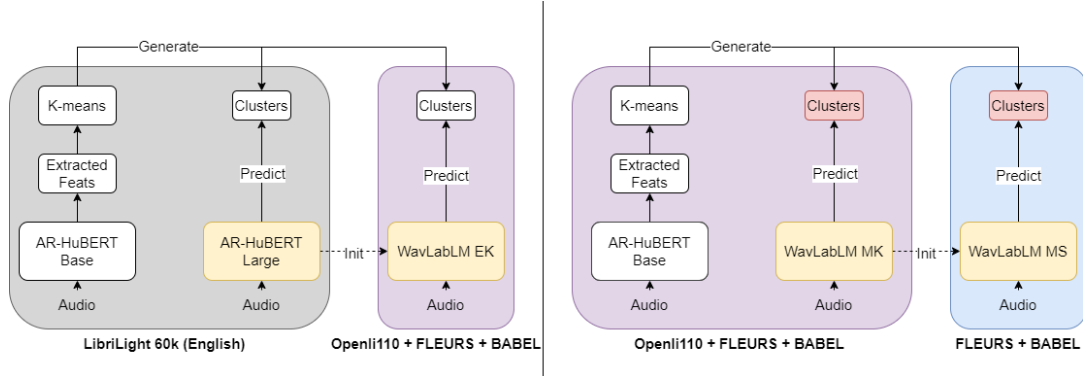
Generate

K-means

Clusters

Clusters

Extracted Feats

Predict

Predict

AR-HuBERT Base

AR-HuBERT Large

Init

WavLabLM EK

Audio

Audio

Audio

LibriLight 60k (English)

Openli110 + FLEURS + BABEL

Generate

K-means

Clusters

Clusters

Extracted Feats

Predict

Predict

AR-HuBERT Base

WavLabLM MK

Init

WavLabLM MS

Audio

Audio

Audio

Openli110 + FLEURS + BABEL

FLEURS + BABEL